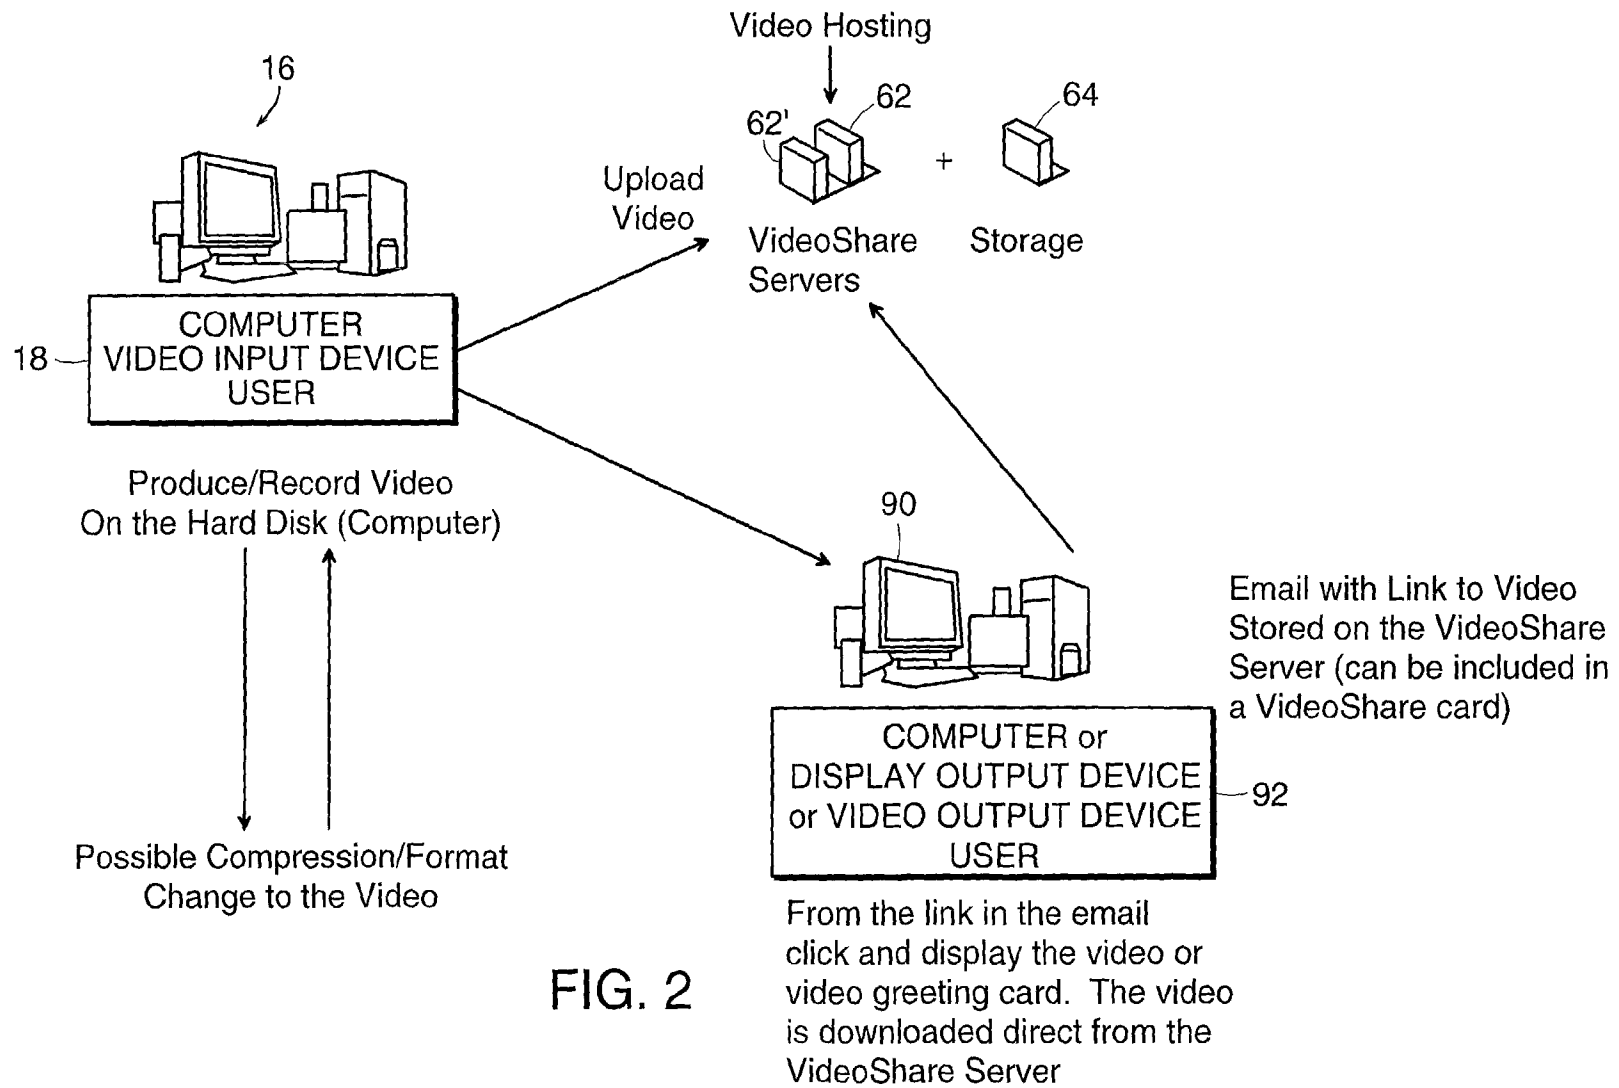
16

18

COMPUTER
VIDEO INPUT DEVICE
USER

Produce/Record Video
On the Hard Disk (Computer)

Possible Compression/Format
Change to the Video

Upload
Video

Video Hosting

62'

62

64

+

VideoShare
Servers

Storage

90

Email with Link to Video Stored on the VideoShare Server (can be included in a VideoShare card)

COMPUTER or
DISPLAY OUTPUT DEVICE
or VIDEO OUTPUT DEVICE
USER

92

From the link in the email click and display the video or video greeting card. The video is downloaded direct from the VideoShare Server

FIG. 2